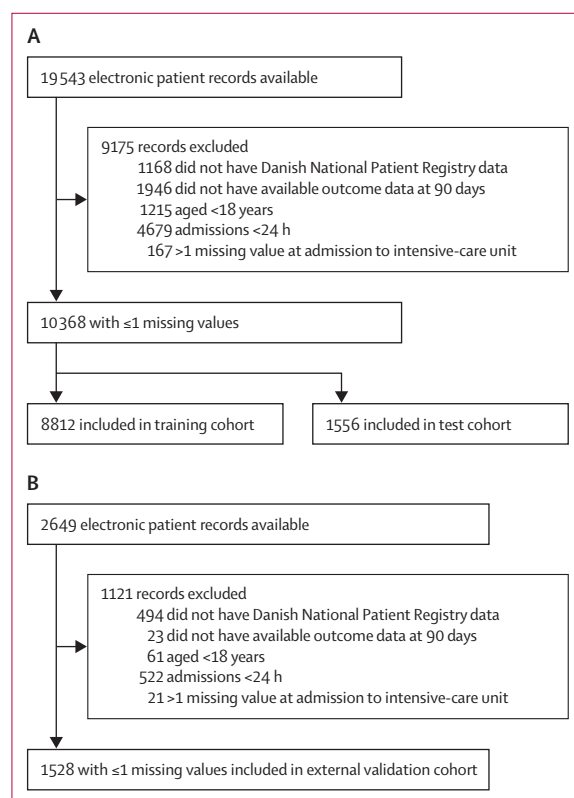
A

19 543 electronic patient records available

9175 records excluded
1168 did not have Danish National Patient Registry data
1946 did not have available outcome data at 90 days
1215 aged <18 years
4679 admissions <24 h
167 >1 missing value at admission to intensive-care unit

10 368 with ≤1 missing values

8812 included in training cohort

1556 included in test cohort

B

2649 electronic patient records available

1121 records excluded
494 did not have Danish National Patient Registry data
23 did not have available outcome data at 90 days
61 aged <18 years
522 admissions <24 h
21 >1 missing value at admission to intensive-care unit

1528 with ≤1 missing values included in external validation cohort